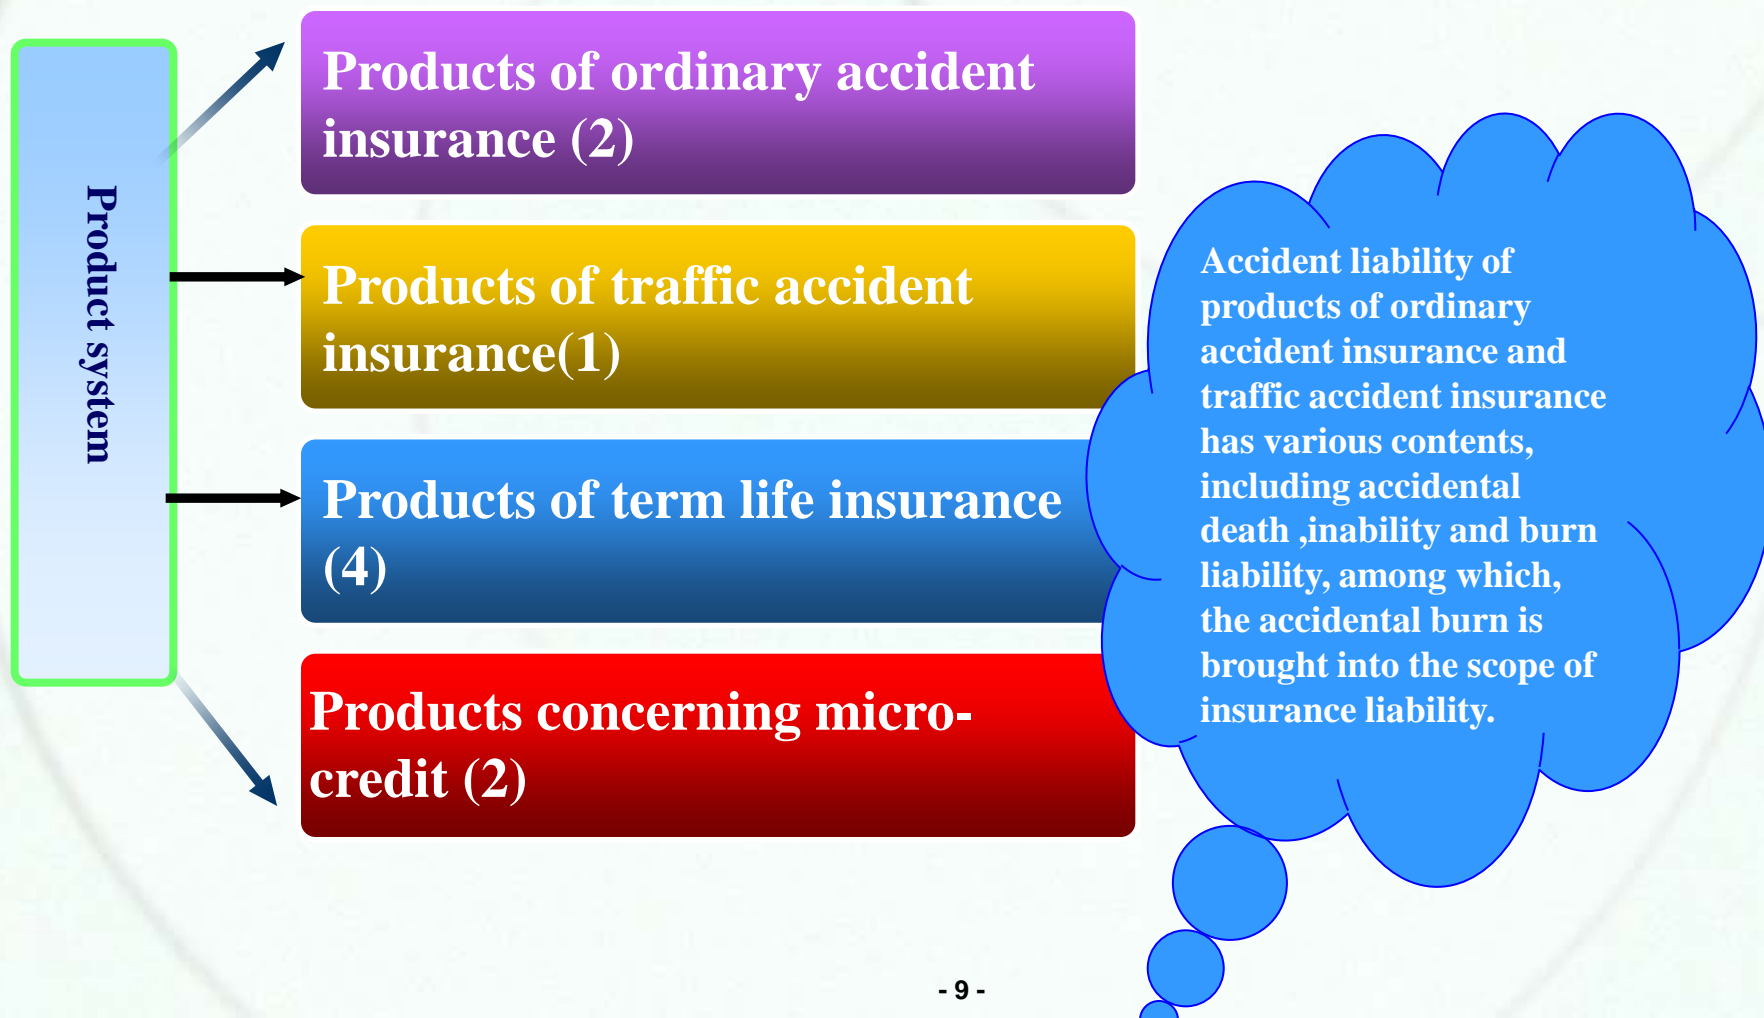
Product system

Products of ordinary accident insurance (2)

Products of traffic accident insurance(1)

Products of term life insurance (4)

Products concerning micro-credit (2)

Accident liability of products of ordinary accident insurance and traffic accident insurance has various contents, including accidental death ,inability and burn liability, among which, the accidental burn is brought into the scope of insurance liability.

- 9 -